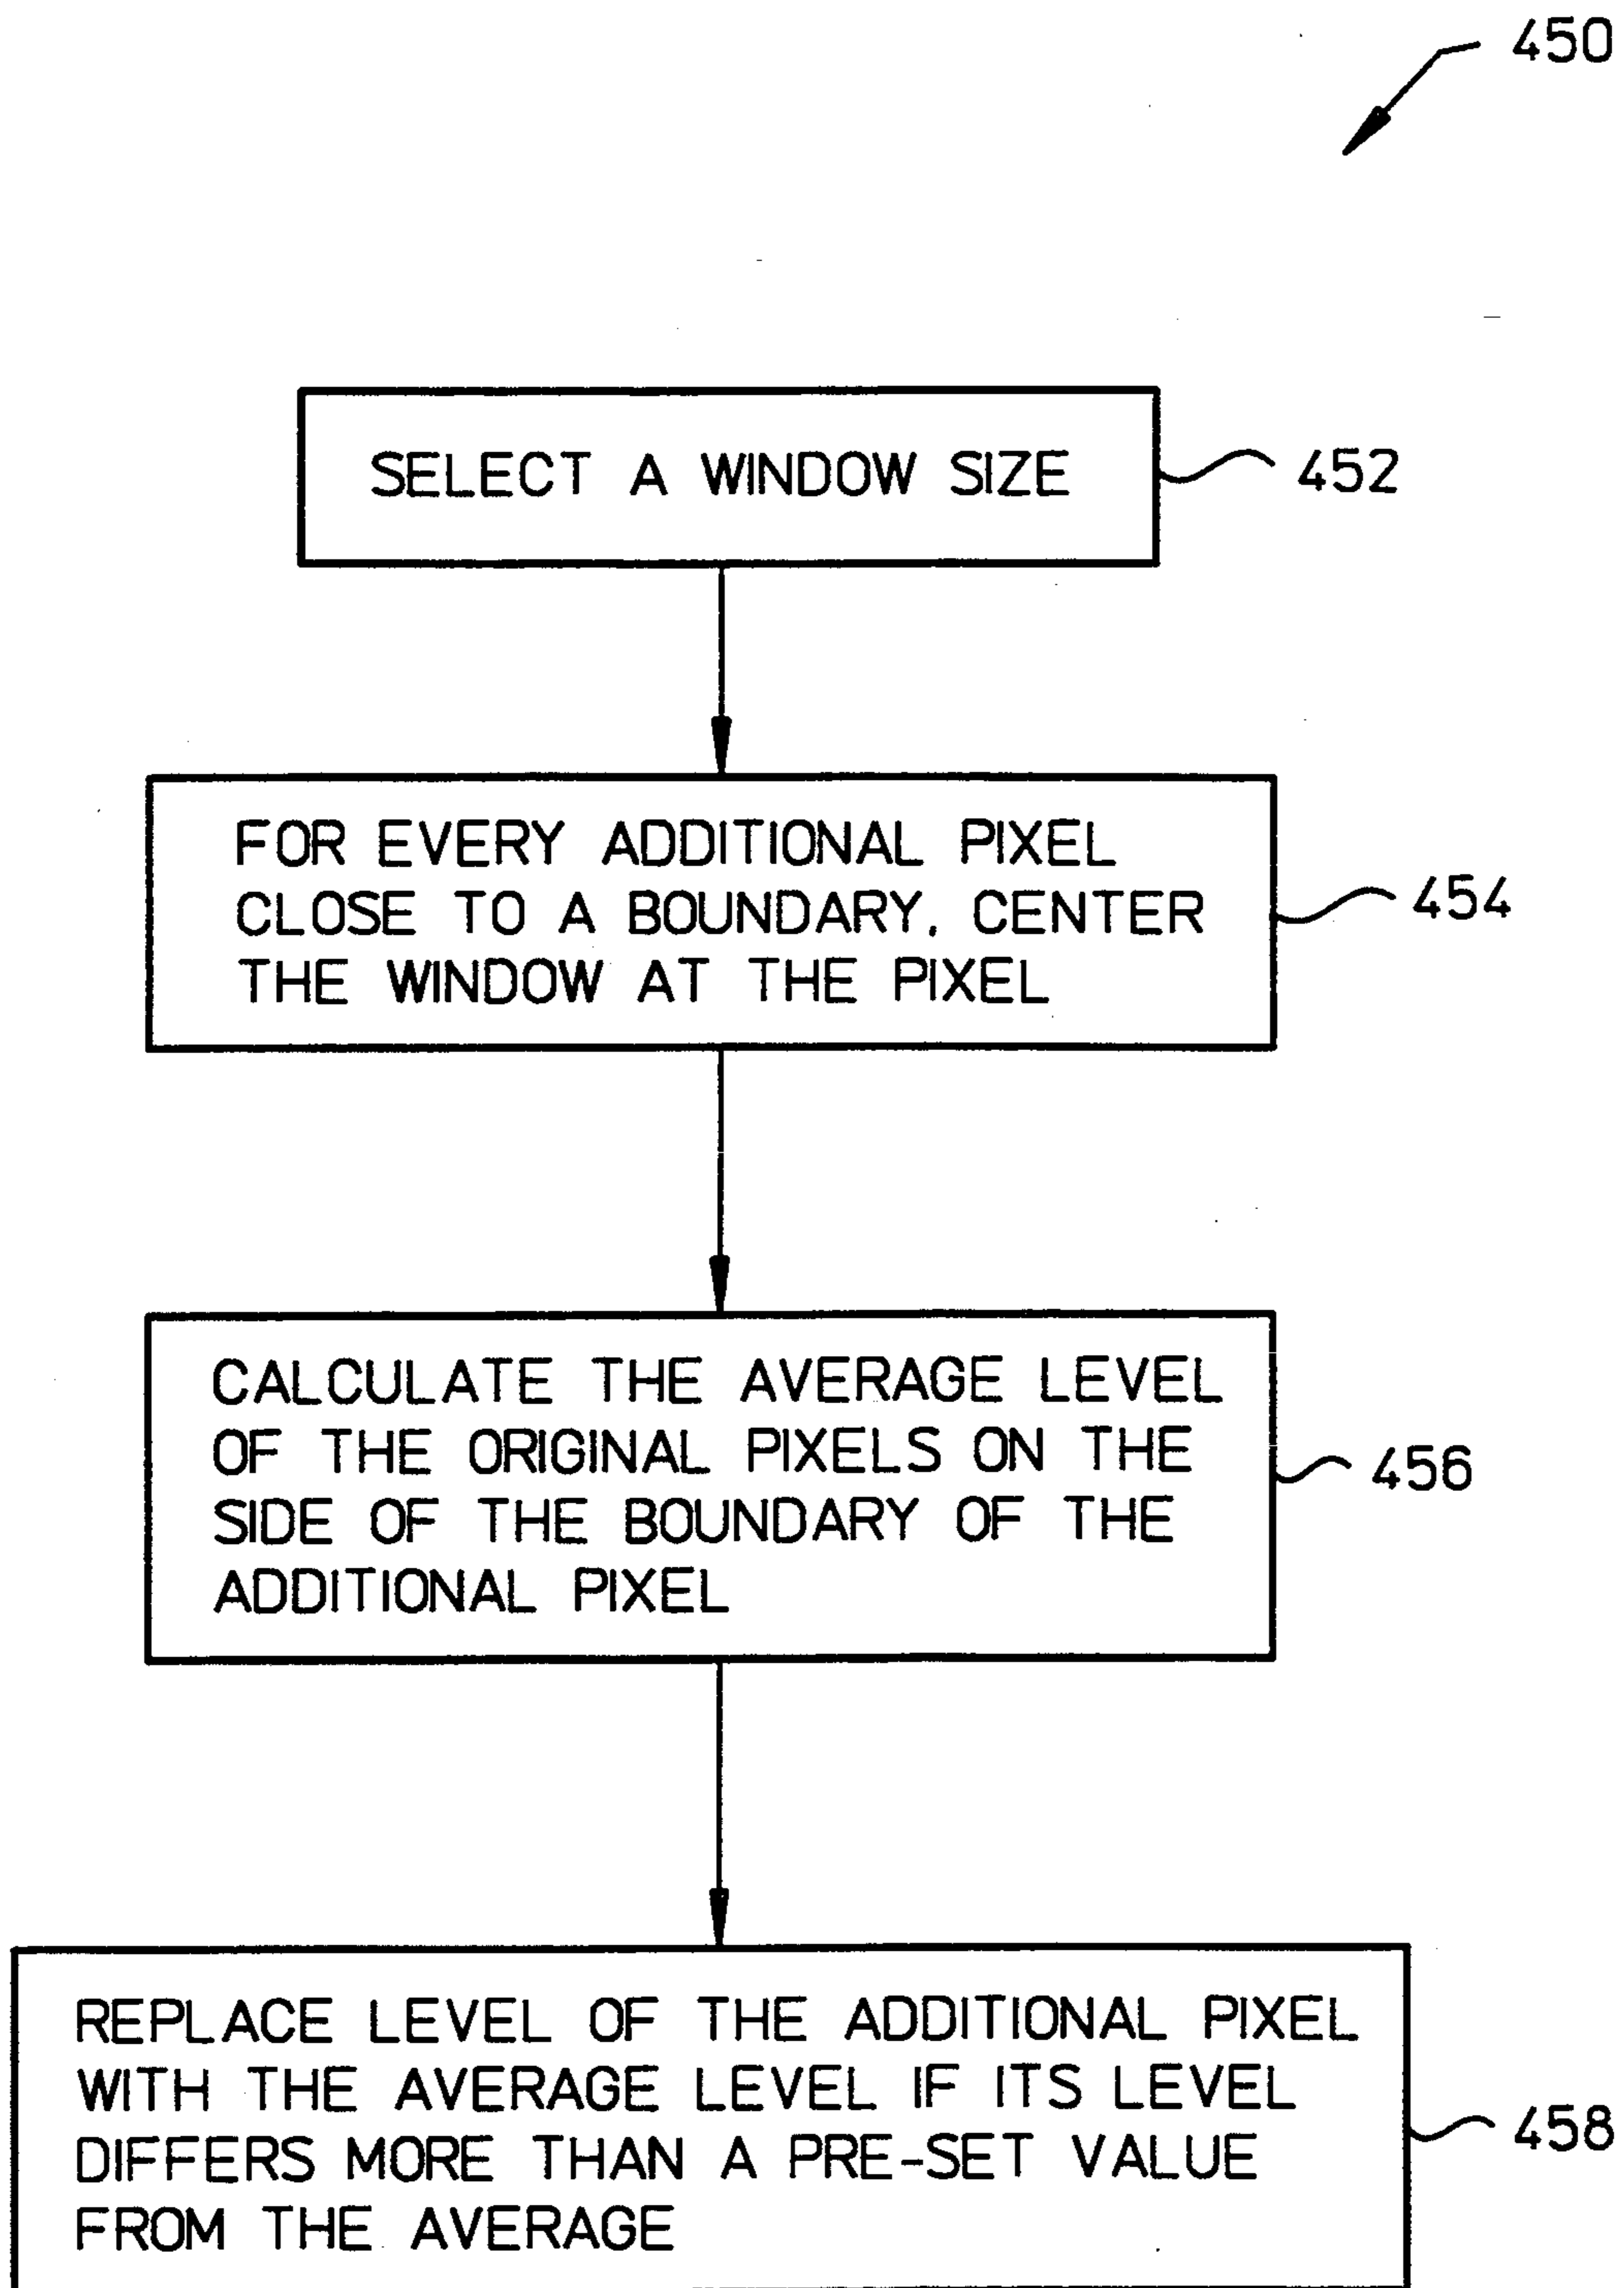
450

SELECT A WINDOW SIZE

452

FOR EVERY ADDITIONAL PIXEL CLOSE TO A BOUNDARY, CENTER THE WINDOW AT THE PIXEL

454

CALCULATE THE AVERAGE LEVEL OF THE ORIGINAL PIXELS ON THE SIDE OF THE BOUNDARY OF THE ADDITIONAL PIXEL

456

REPLACE LEVEL OF THE ADDITIONAL PIXEL WITH THE AVERAGE LEVEL IF ITS LEVEL DIFFERS MORE THAN A PRE-SET VALUE FROM THE AVERAGE

458